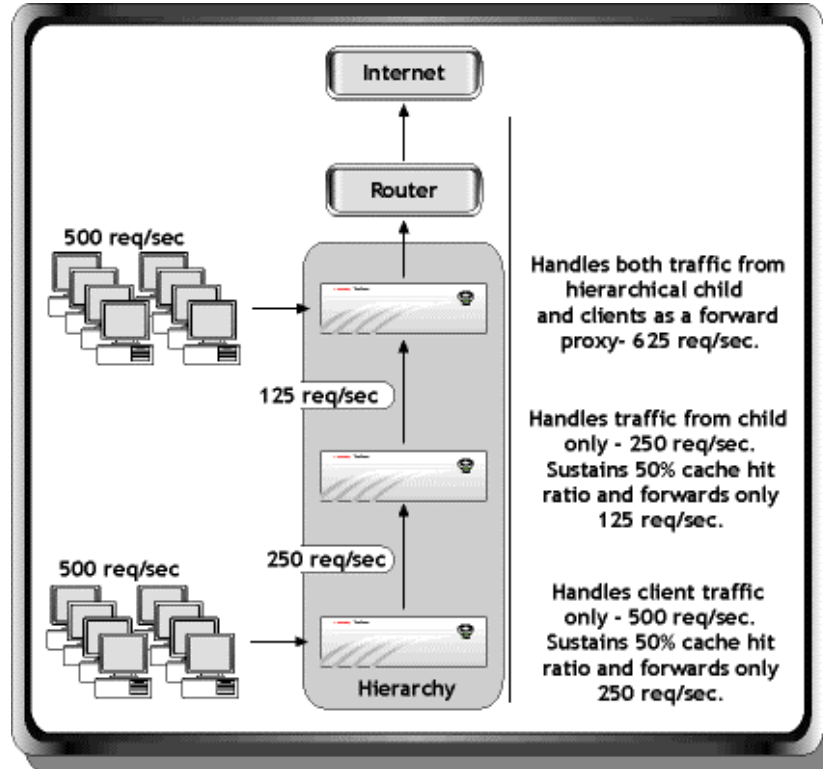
Internet

Router

500 req/sec

125 req/sec

250 req/sec

500 req/sec

Hierarchy

Handles both traffic from hierarchical child and clients as a forward proxy- 625 req/sec.

Handles traffic from child only - 250 req/sec. Sustains 50% cache hit ratio and forwards only 125 req/sec.

Handles client traffic only - 500 req/sec. Sustains 50% cache hit ratio and forwards only 250 req/sec.